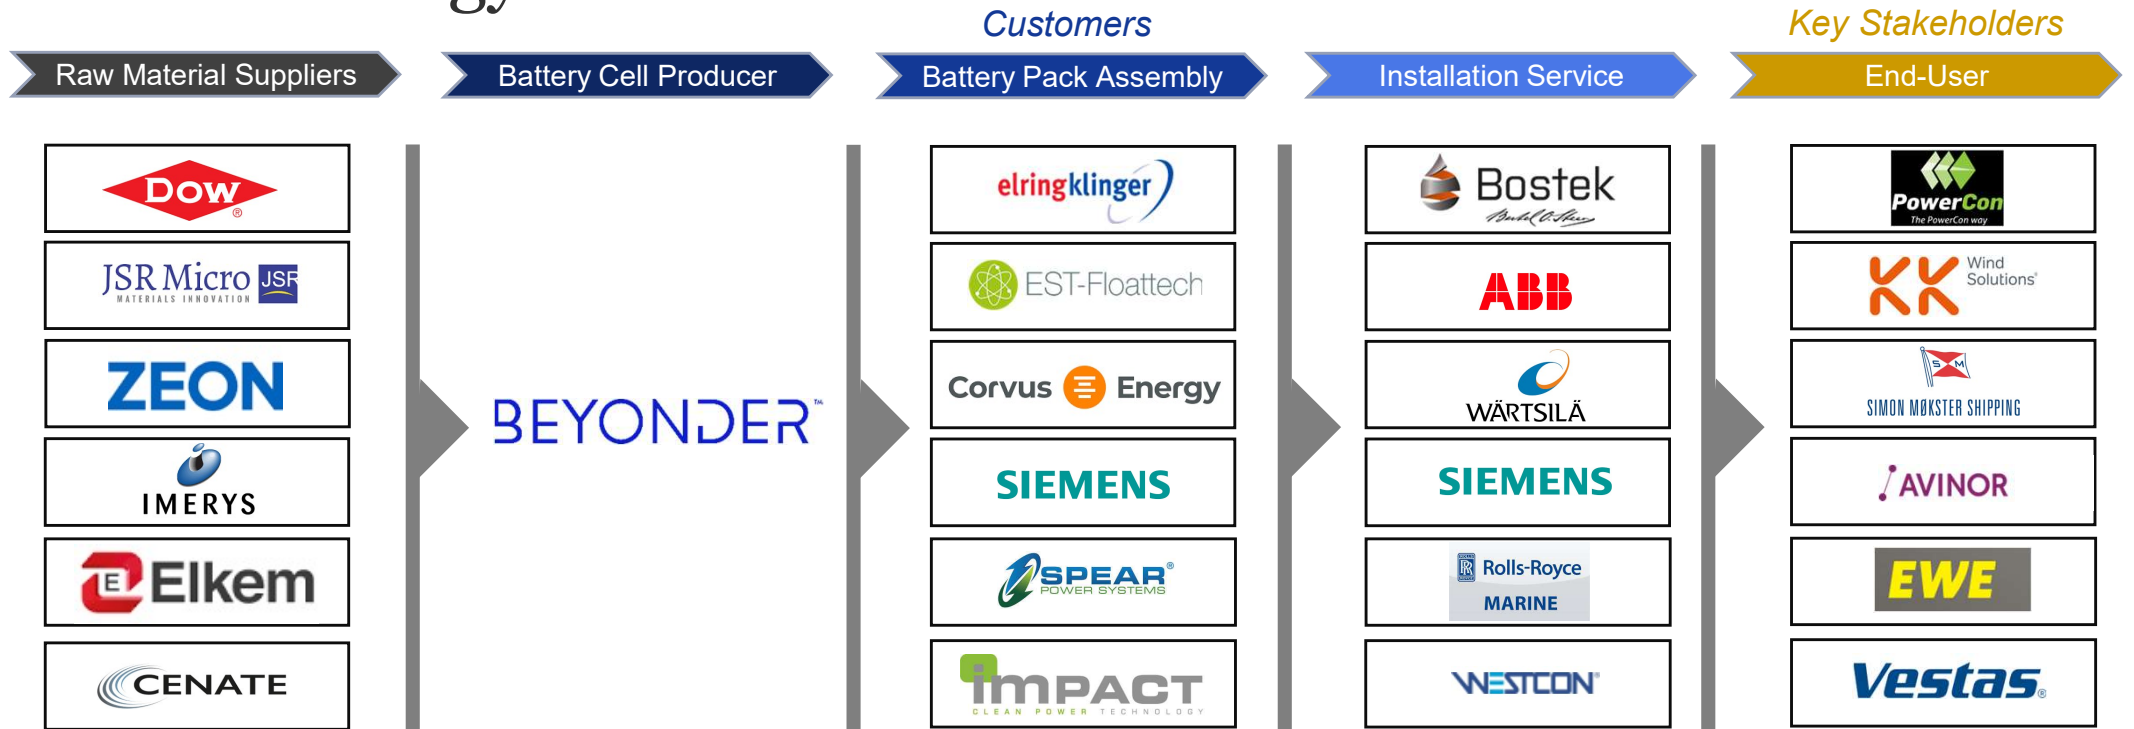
Customers

Key Stakeholders

Raw Material Suppliers

Battery Cell Producer

Battery Pack Assembly

Installation Service

End-User

DOW

JSR Micro JSR MATERIALS INNOVATION

ZEON

IMERYS

Elkem

CENATE

BEYONDER

elringklinger

EST-Floattech

Corvus Energy

SIEMENS

SPEAR POWER SYSTEMS

impact CLEAN POWER TECHNOLOGY

Bostek

ABB

WÄRTSILÄ

SIEMENS

Rolls-Royce MARINE

WESTCON

PowerCon The PowerCon way

KK Wind Solutions

SIMON MØKSTER SHIPPING

AVINOR

EWE

Vestas